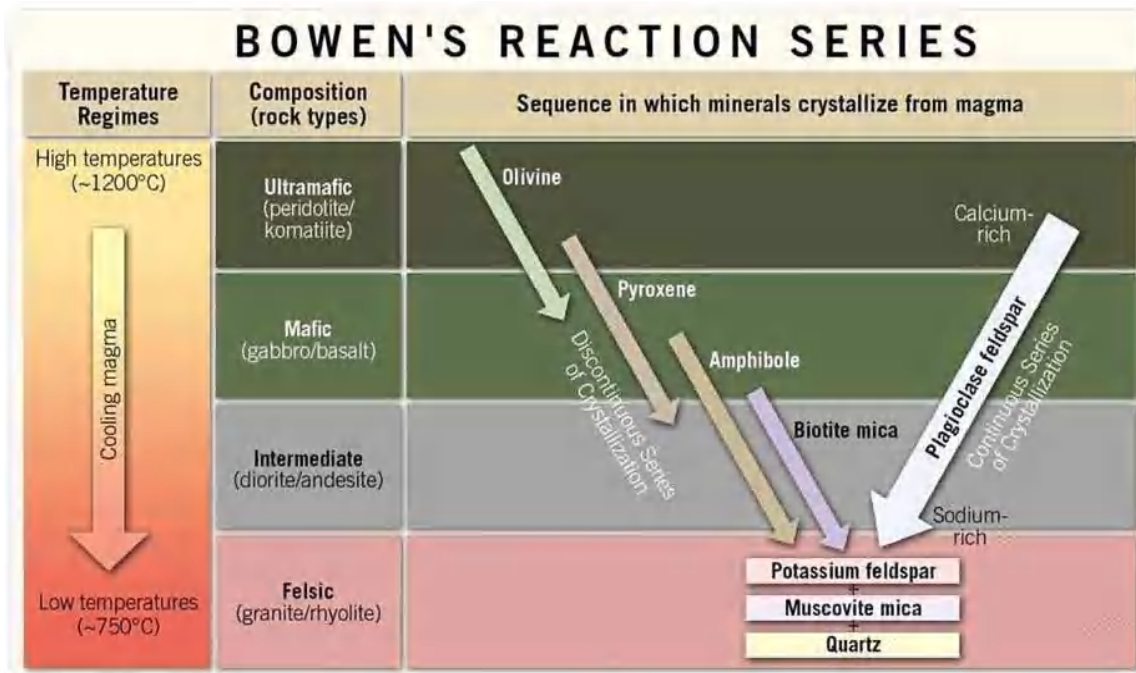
BOWEN'S REACTION SERIES

| Temperature Regimes | Composition (rock types) | Sequence in which minerals crystallize from magma |
|---|---|---|
| High temperatures (~1200°C) | Ultramafic (peridotite/ komatiite) | Olivine; Calcium-rich |
| Cooling magma | Mafic (gabbro/basalt) | Pyroxene; Amphibole |
| | Intermediate (diorite/andesite) | Biotite mica; Sodium-rich |
| Low temperatures (~750°C) | Felsic (granite/rhyolite) | Potassium feldspar + Muscovite mica + Quartz |

Discontinuous Series of Crystallization

Plagioclase feldspar

Continuous Series of Crystallization